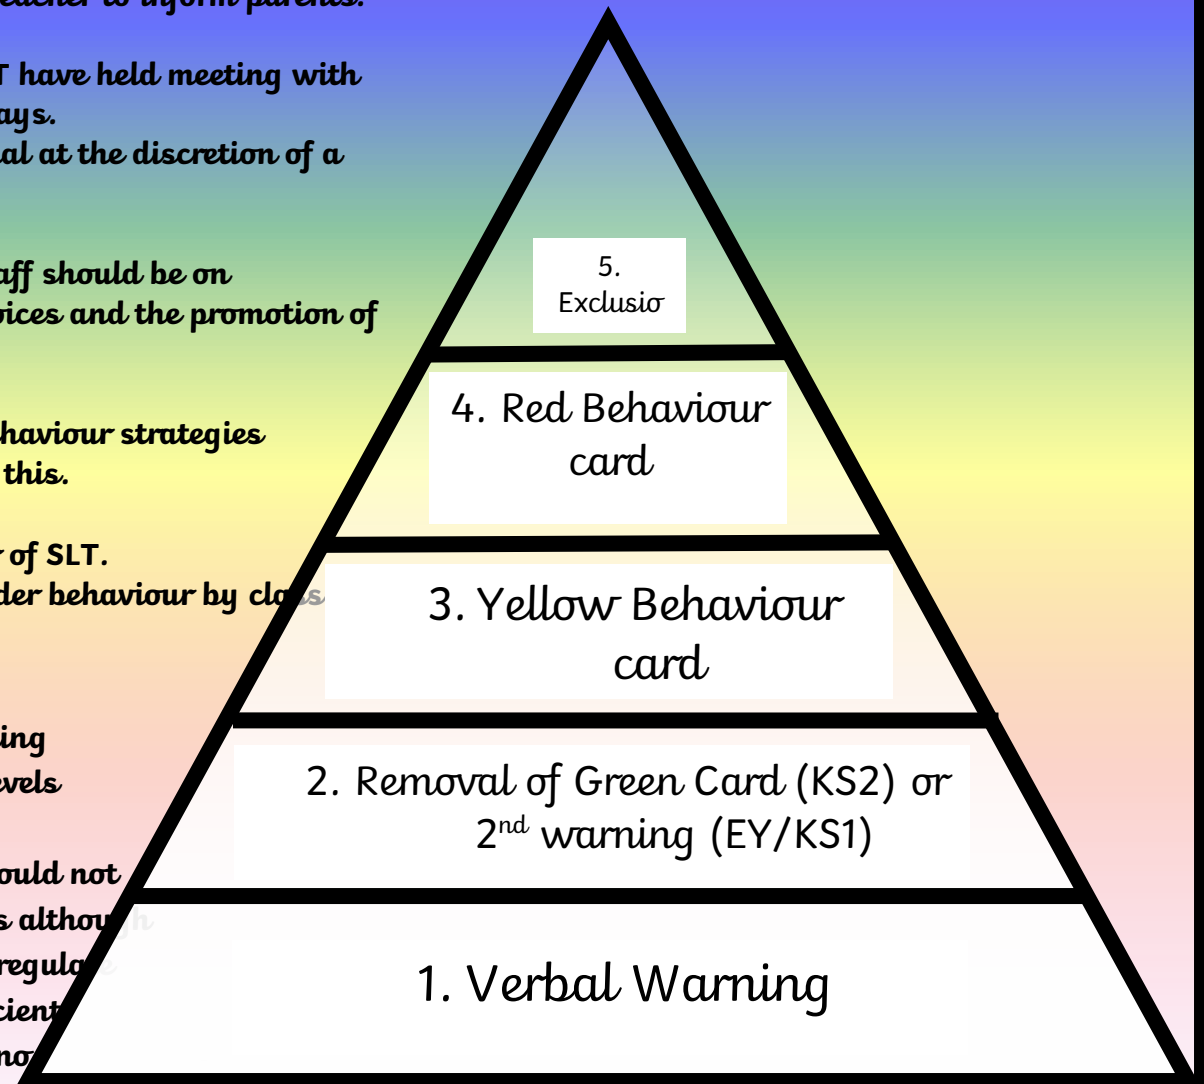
teacher to inform parents.

T have held meeting with ays.

al at the discretion of a

aff should be on ices and the promotion of

haviour strategies this.

of SLT.

der behaviour by cla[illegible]s

ing

vels

ould not

s althou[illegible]

regula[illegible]

cient

no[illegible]

5. Exclusio

4. Red Behaviour card

3. Yellow Behaviour card

2. Removal of Green Card (KS2) or $2^{nd}$ warning (EY/KS1)

1. Verbal Warning